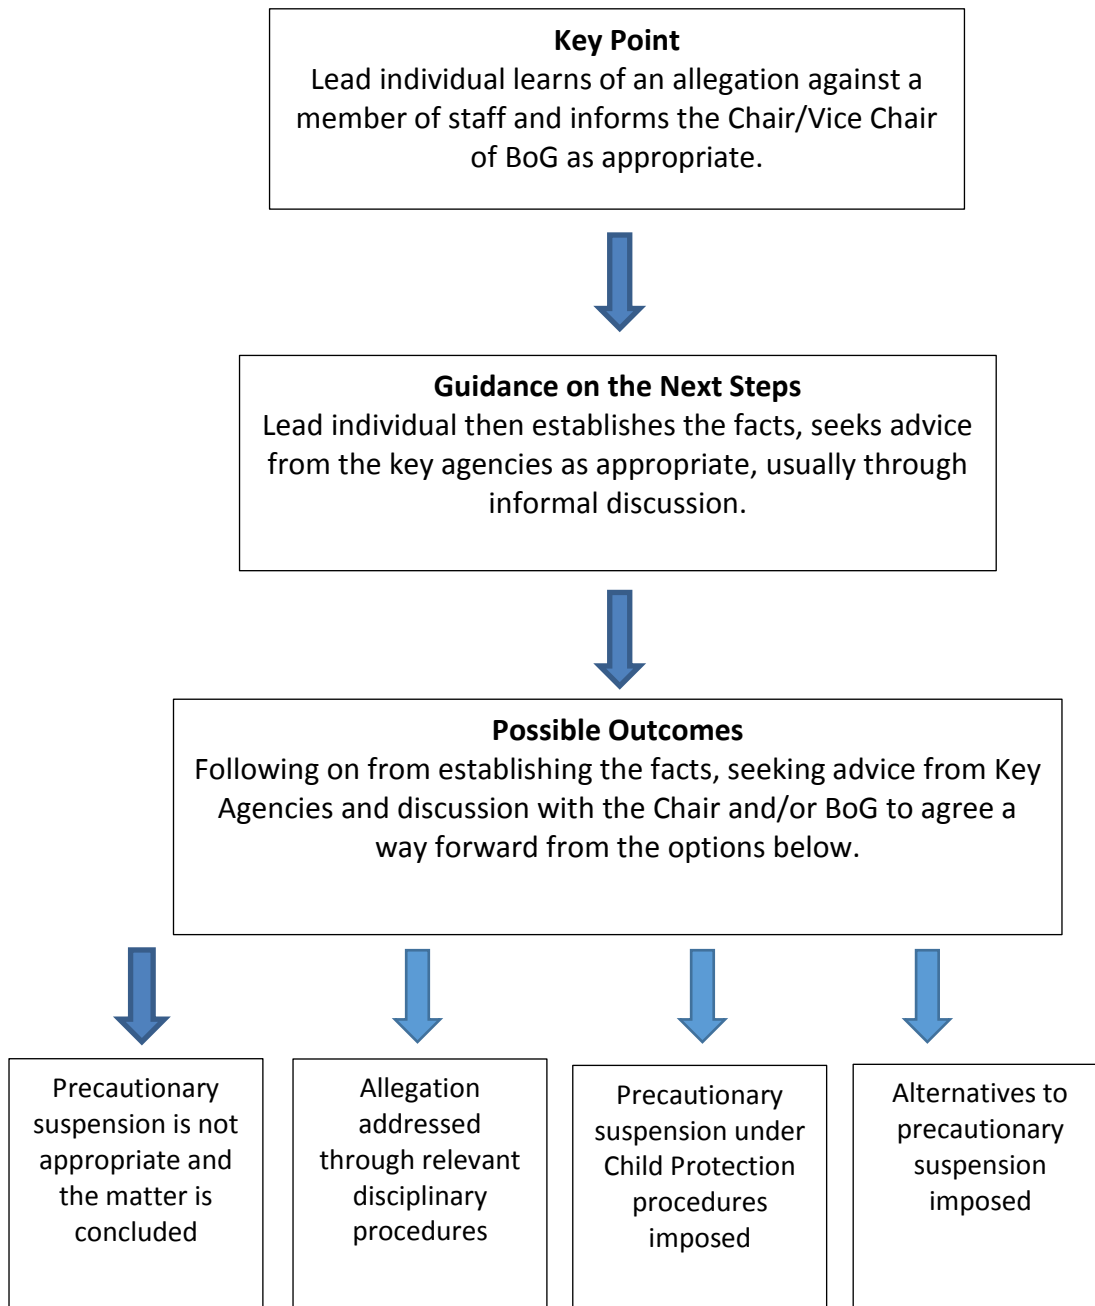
**Key Point**
Lead individual learns of an allegation against a member of staff and informs the Chair/Vice Chair of BoG as appropriate.

**Guidance on the Next Steps**
Lead individual then establishes the facts, seeks advice from the key agencies as appropriate, usually through informal discussion.

**Possible Outcomes**
Following on from establishing the facts, seeking advice from Key Agencies and discussion with the Chair and/or BoG to agree a way forward from the options below.

Precautionary suspension is not appropriate and the matter is concluded

Allegation addressed through relevant disciplinary procedures

Precautionary suspension under Child Protection procedures imposed

Alternatives to precautionary suspension imposed